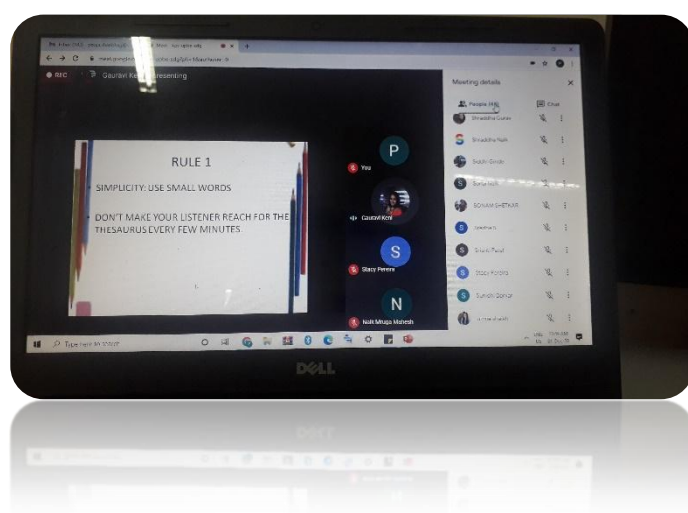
REC

Gauravi Ka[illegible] presenting

RULE 1

SIMPLICITY: USE SMALL WORDS

DON'T MAKE YOUR LISTENER REACH FOR THE THESAURUS EVERY FEW MINUTES

P

You

Gauravi Koli

S

Stacy Pereira

N

Naik Mrugja Mahesh

Meeting details

People (49)

Chat

Shraddha Gurav

Shraddha Naik

Sakshi Sinde

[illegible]

SONAM SHETKAR

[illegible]

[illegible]

Stacy Pereira

Suresh Sankar

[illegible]

Type here to search

DELL